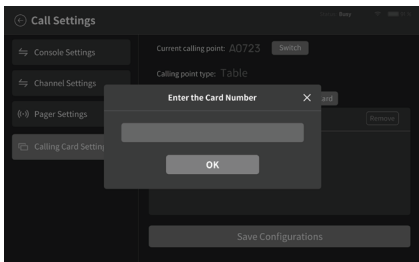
Call Settings

Busy

Console Settings

Channel Settings

Pager Settings

Calling Card Setting

Current calling point: A0723 Switch

Calling point type: Table

ard

Remove

Enter the Card Number

OK

Save Configurations